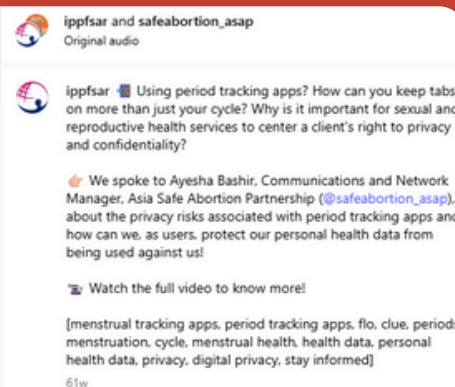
ippfsar and safeabortion_asap
Original audio

ippfsar 📲 Using period tracking apps? How can you keep tabs on more than just your cycle? Why is it important for sexual and reproductive health services to center a client's right to privacy and confidentiality?

👉 We spoke to Ayesha Bashir, Communications and Network Manager, Asia Safe Abortion Partnership (@safeabortion_asap), about the privacy risks associated with period tracking apps and how can we, as users, protect our personal health data from being used against us!

📽 Watch the full video to know more!

[menstrual tracking apps, period tracking apps, flo, clue, periods, menstruation, cycle, menstrual health, health data, personal health data, privacy, digital privacy, stay informed]

61w